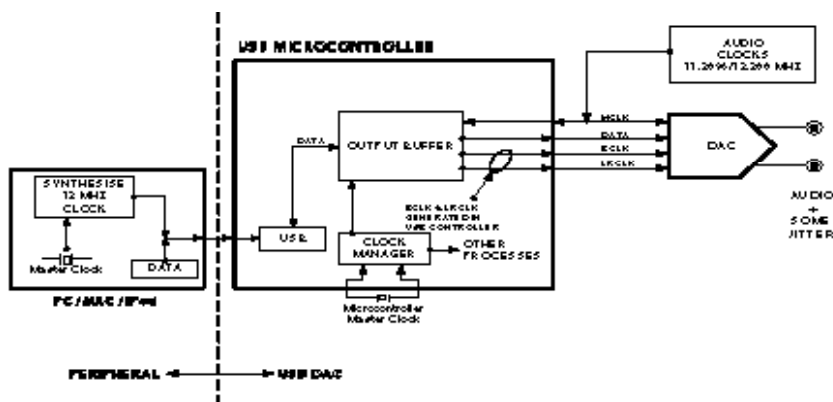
USB MICROCONTROLLER

AUDIO CLOCKS 11.2896/12.288 MHZ

MCLK

DATA

BCLK

LRCLK

DAC

OUTPUT BUFFER

DATA

SYNTHESISE 12 MHZ CLOCK

Master Clock

DATA

USB

BCLK & LRCLK GENERATION USB CONTROLLER

CLOCK MANAGER

OTHER PROCESSES

Microcontroller Master Clock

AUDIO + SOME JITTER

PC / MAC / iPad

PERIPHERAL

USB DAC